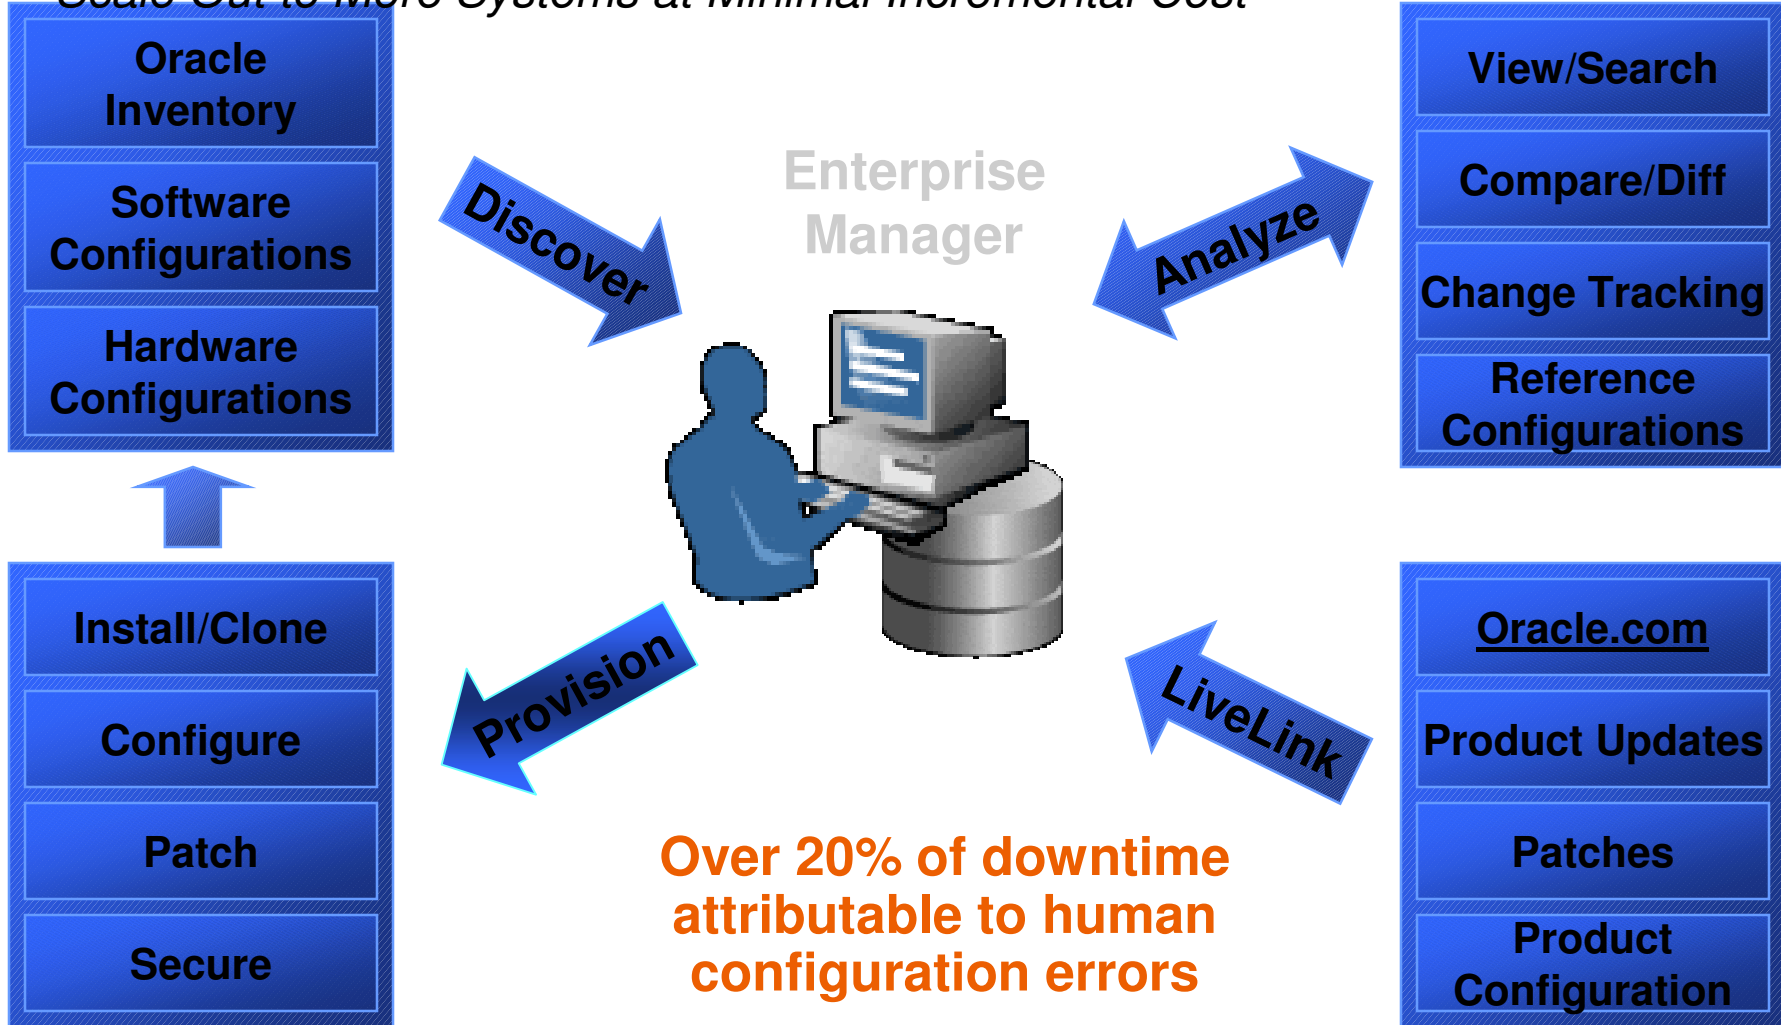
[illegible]

Oracle Inventory

Software Configurations

Hardware Configurations

Discover

Enterprise Manager

Analyze

View/Search

Compare/Diff

Change Tracking

Reference Configurations

Install/Clone

Configure

Patch

Secure

Provision

LiveLink

Oracle.com

Product Updates

Patches

Product Configuration

Over 20% of downtime attributable to human configuration errors